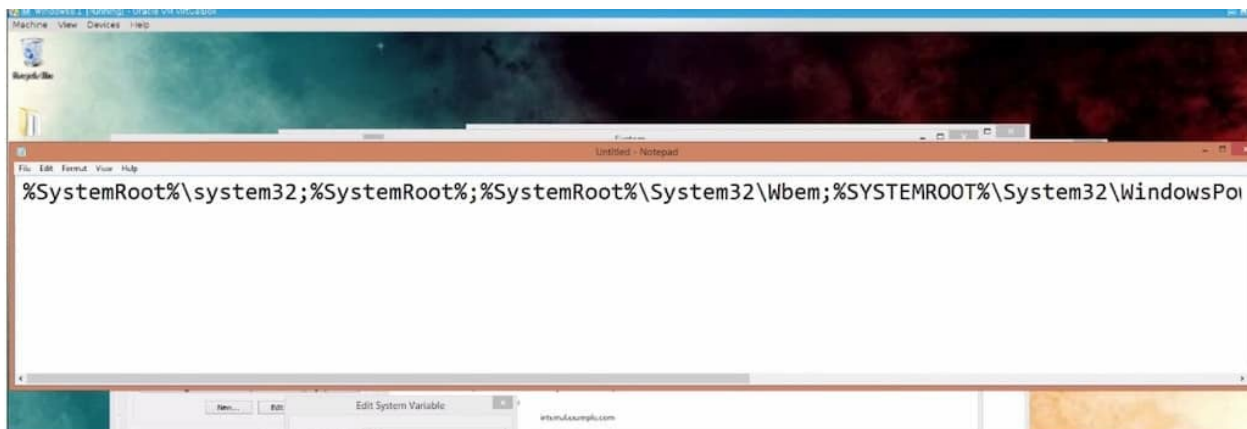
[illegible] - Oracle VM VirtualBox

Machine View Devices Help

Recycle Bin

System

Untitled - Notepad

File Edit Format View Help

%SystemRoot%\system32;%SystemRoot%;%SystemRoot%\System32\Wbem;%SYSTEMROOT%\System32\WindowsPo

New... Edit

Edit System Variable

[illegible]